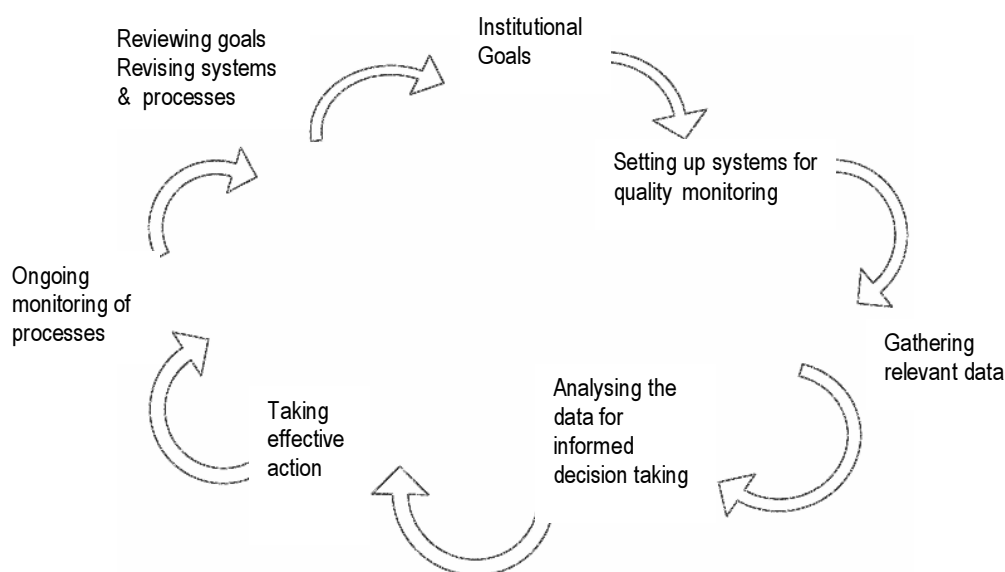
Institutional Goals

Setting up systems for quality monitoring

Gathering relevant data

Analysing the data for informed decision taking

Taking effective action

Ongoing monitoring of processes

Reviewing goals
Revising systems & processes